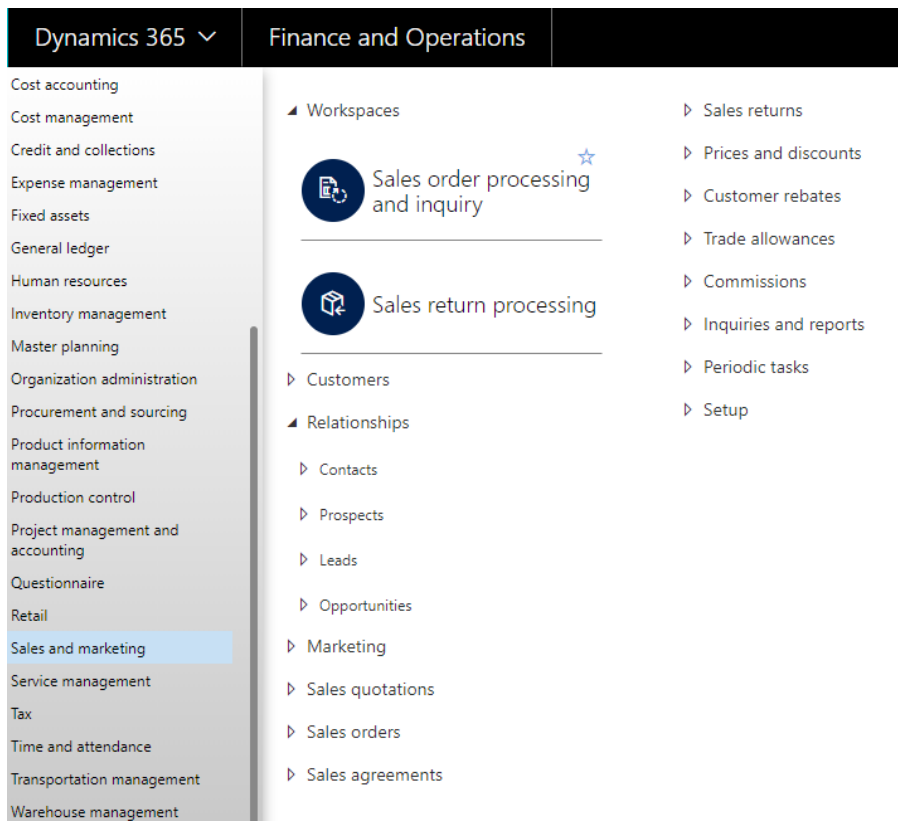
Dynamics 365 ⌄

Finance and Operations

Cost accounting
Cost management
Credit and collections
Expense management
Fixed assets
General ledger
Human resources
Inventory management
Master planning
Organization administration
Procurement and sourcing
Product information management
Production control
Project management and accounting
Questionnaire
Retail
Sales and marketing
Service management
Tax
Time and attendance
Transportation management
Warehouse management

Workspaces

Sales order processing and inquiry

Sales return processing

Customers
Relationships
Contacts
Prospects
Leads
Opportunities
Marketing
Sales quotations
Sales orders
Sales agreements

Sales returns
Prices and discounts
Customer rebates
Trade allowances
Commissions
Inquiries and reports
Periodic tasks
Setup